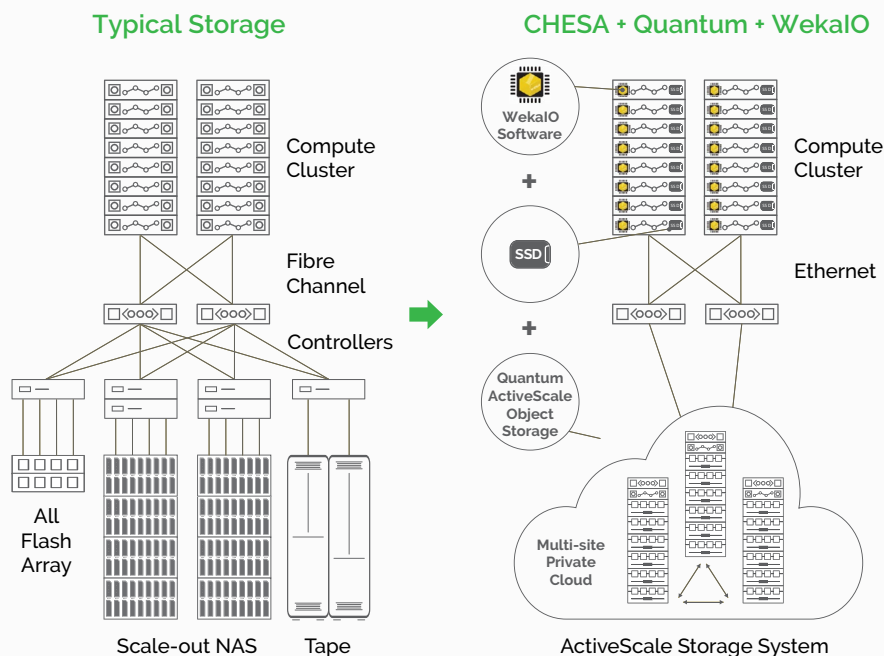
Typical Storage

Compute Cluster

Fibre Channel

Controllers

All Flash Array

Scale-out NAS

Tape

CHESA + Quantum + WekaIO

WekaIO Software

+

SSD

+

Quantum ActiveScale Object Storage

Compute Cluster

Ethernet

Multi-site Private Cloud

ActiveScale Storage System